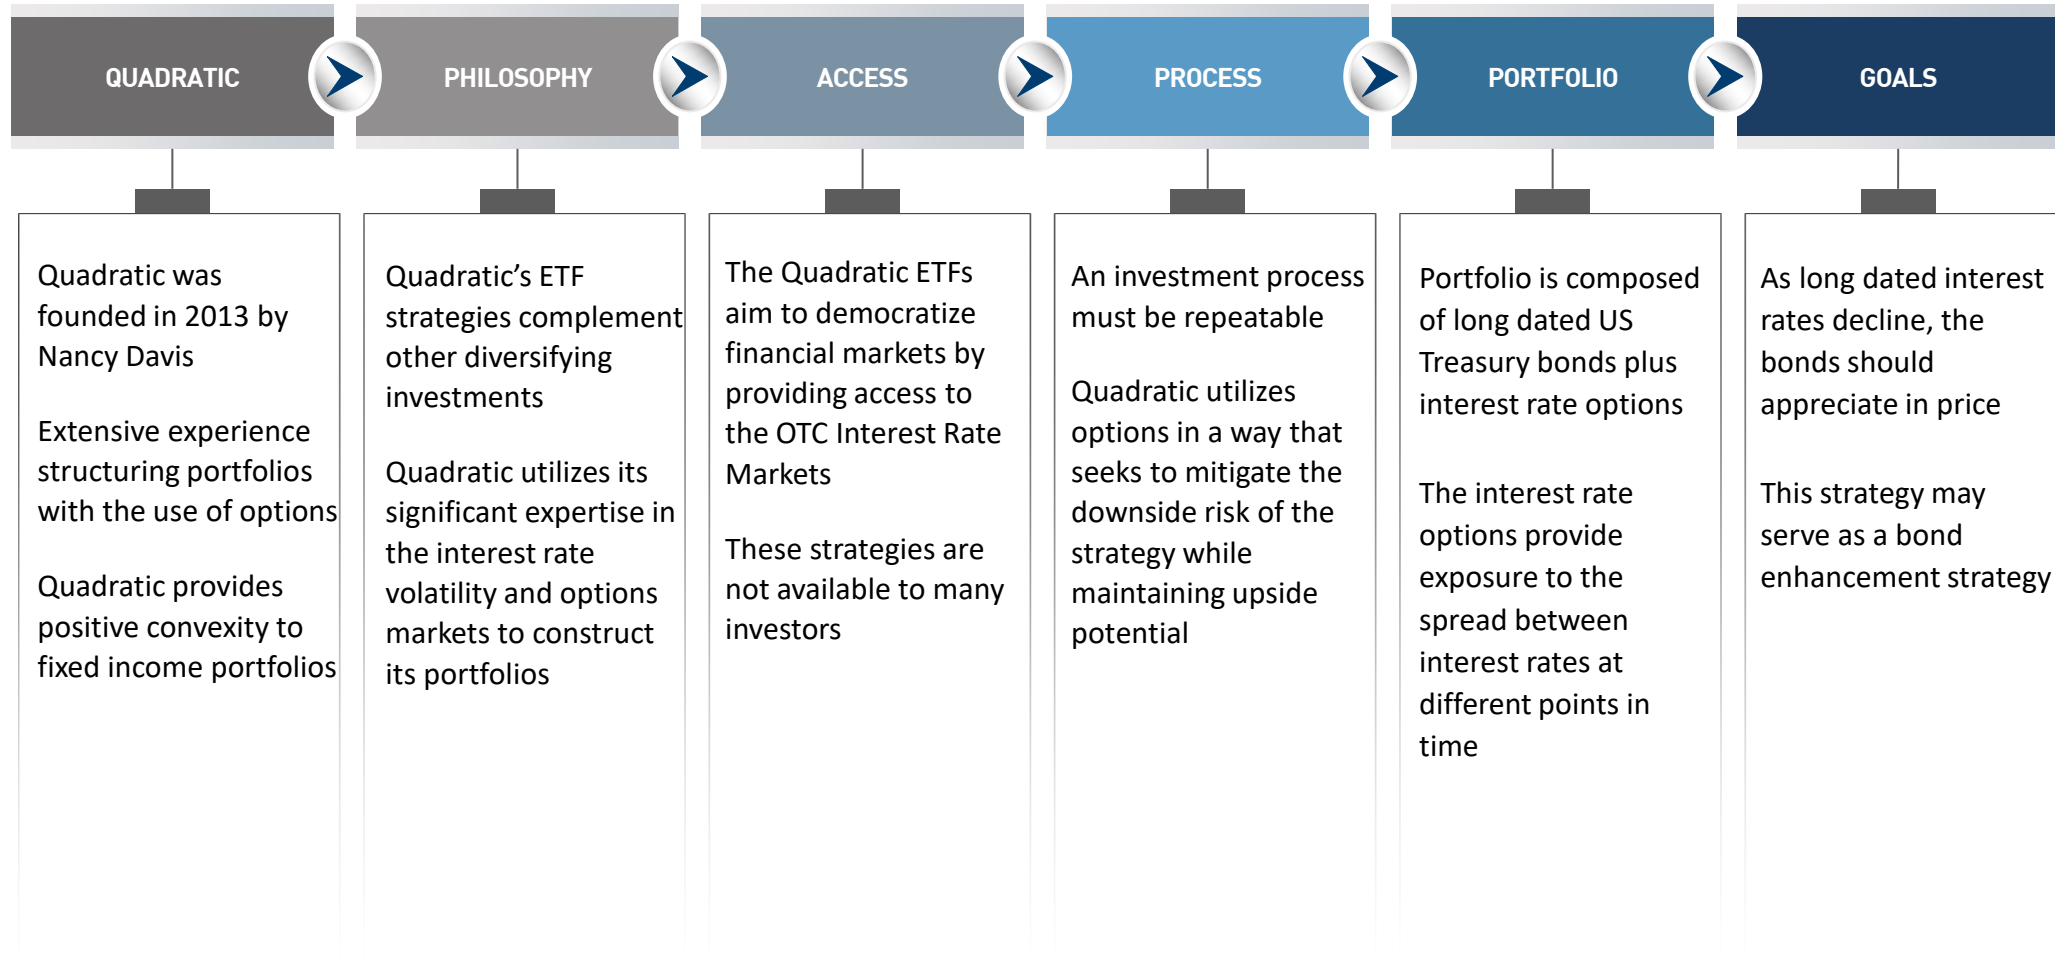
QUADRATIC

Quadratic was founded in 2013 by Nancy Davis

Extensive experience structuring portfolios with the use of options

Quadratic provides positive convexity to fixed income portfolios

PHILOSOPHY

Quadratic’s ETF strategies complement other diversifying investments

Quadratic utilizes its significant expertise in the interest rate volatility and options markets to construct its portfolios

ACCESS

The Quadratic ETFs aim to democratize financial markets by providing access to the OTC Interest Rate Markets

These strategies are not available to many investors

PROCESS

An investment process must be repeatable

Quadratic utilizes options in a way that seeks to mitigate the downside risk of the strategy while maintaining upside potential

PORTFOLIO

Portfolio is composed of long dated US Treasury bonds plus interest rate options

The interest rate options provide exposure to the spread between interest rates at different points in time

GOALS

As long dated interest rates decline, the bonds should appreciate in price

This strategy may serve as a bond enhancement strategy